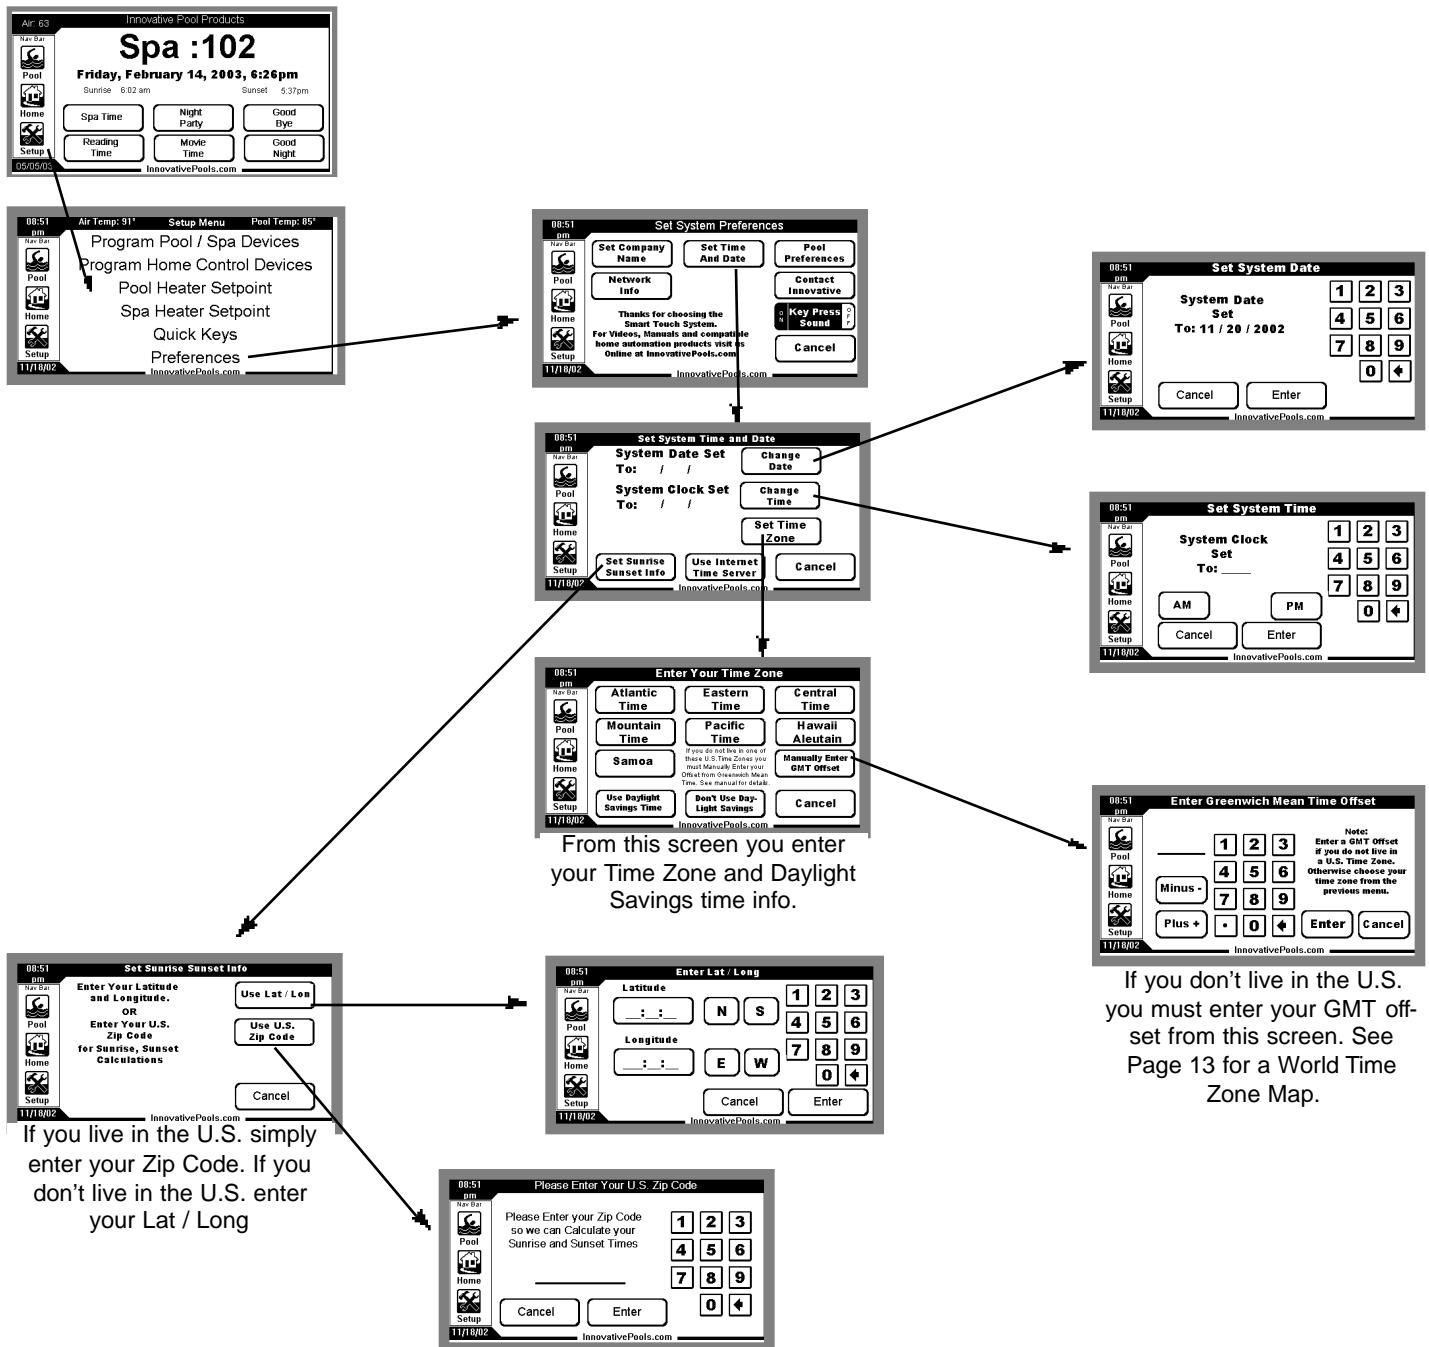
Air: 63 Innovative Pool Products

Nav Bar Pool Home Setup 05/05/03

Spa :102

Friday, February 14, 2003, 6:26pm

Sunrise 6:02 am Sunset 5:37pm

Spa Time | Night Party | Good Bye

Reading Time | Movie Time | Good Night

InnovativePools.com

08:51 pm Air Temp: 91° Setup Menu Pool Temp: 85°

Nav Bar Pool Home Setup 11/18/02

Program Pool / Spa Devices
Program Home Control Devices
Pool Heater Setpoint
Spa Heater Setpoint
Quick Keys
Preferences

InnovativePools.com

08:51 pm Set System Preferences

Set Company Name | Set Time And Date | Pool Preferences
Network Info | Contact Innovative
Key Press Sound ON OFF

Thanks for choosing the Smart Touch System. For Videos, Manuals and compatible home automation products visit us Online at InnovativePools.com

Cancel

11/18/02 InnovativePools.com

08:51 pm Set System Date

System Date Set To: 11 / 20 / 2002

1 2 3 4 5 6 7 8 9 0

Cancel Enter

11/18/02 InnovativePools.com

08:51 pm Set System Time and Date

System Date Set To: / /

Change Date

System Clock Set To: / /

Change Time

Set Time Zone

Set Sunrise Sunset Info | Use Internet Time Server | Cancel

11/18/02 InnovativePools.com

08:51 pm Set System Time

System Clock Set To: ____

1 2 3 4 5 6 7 8 9 0

AM PM

Cancel Enter

11/18/02 InnovativePools.com

08:51 pm Enter Your Time Zone

Atlantic Time | Eastern Time | Central Time
Mountain Time | Pacific Time | Hawaii Aleutain
Samoa | Manually Enter GMT Offset

If you do not live in one of these U.S.Time Zones you must Manually Enter your Offset from Greenwich Mean Time. See manual for details

Use Daylight Savings Time | Don't Use Day-Light Savings | Cancel

11/18/02 InnovativePools.com

From this screen you enter your Time Zone and Daylight Savings time info.

08:51 pm Enter Greenwich Mean Time Offset

Note: Enter a GMT Offset if you do not live in a U.S. Time Zone. Otherwise choose your time zone from the previous menu.

1 2 3 4 5 6 7 8 9 . 0

Minus - Plus + Enter Cancel

11/18/02 InnovativePools.com

If you don’t live in the U.S. you must enter your GMT offset from this screen. See Page 13 for a World Time Zone Map.

08:51 pm Set Sunrise Sunset Info

Enter Your Latitude and Longitude. OR Enter Your U.S. Zip Code for Sunrise, Sunset Calculations

Use Lat / Lon | Use U.S. Zip Code | Cancel

11/18/02 InnovativePools.com

If you live in the U.S. simply enter your Zip Code. If you don’t live in the U.S. enter your Lat / Long

08:51 pm Enter Lat / Long

Latitude __:__:__ N S
Longitude __:__:__ E W

1 2 3 4 5 6 7 8 9 0

Cancel Enter

11/18/02 InnovativePools.com

08:51 pm Please Enter Your U.S. Zip Code

Please Enter your Zip Code so we can Calculate your Sunrise and Sunset Times

1 2 3 4 5 6 7 8 9 0

Cancel Enter

11/18/02 InnovativePools.com